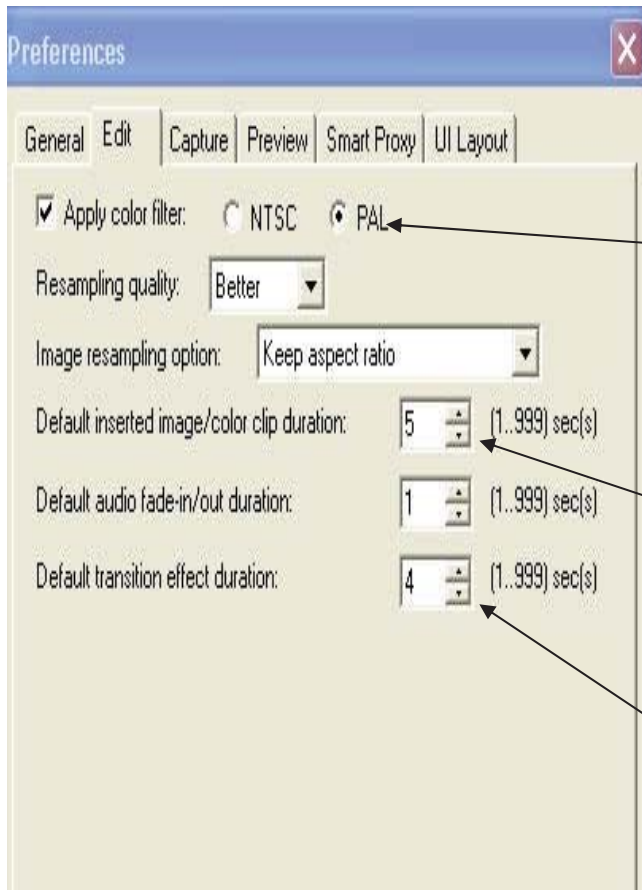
Preferences

General | Edit | Capture | Preview | Smart Proxy | UI Layout

Apply color filter: NTSC PAL

Resampling quality: Better

Image resampling option: Keep aspect ratio

Default inserted image/color clip duration: 5 (1..999) sec(s)

Default audio fade-in/out duration: 1 (1..999) sec(s)

Default transition effect duration: 4 (1..999) sec(s)